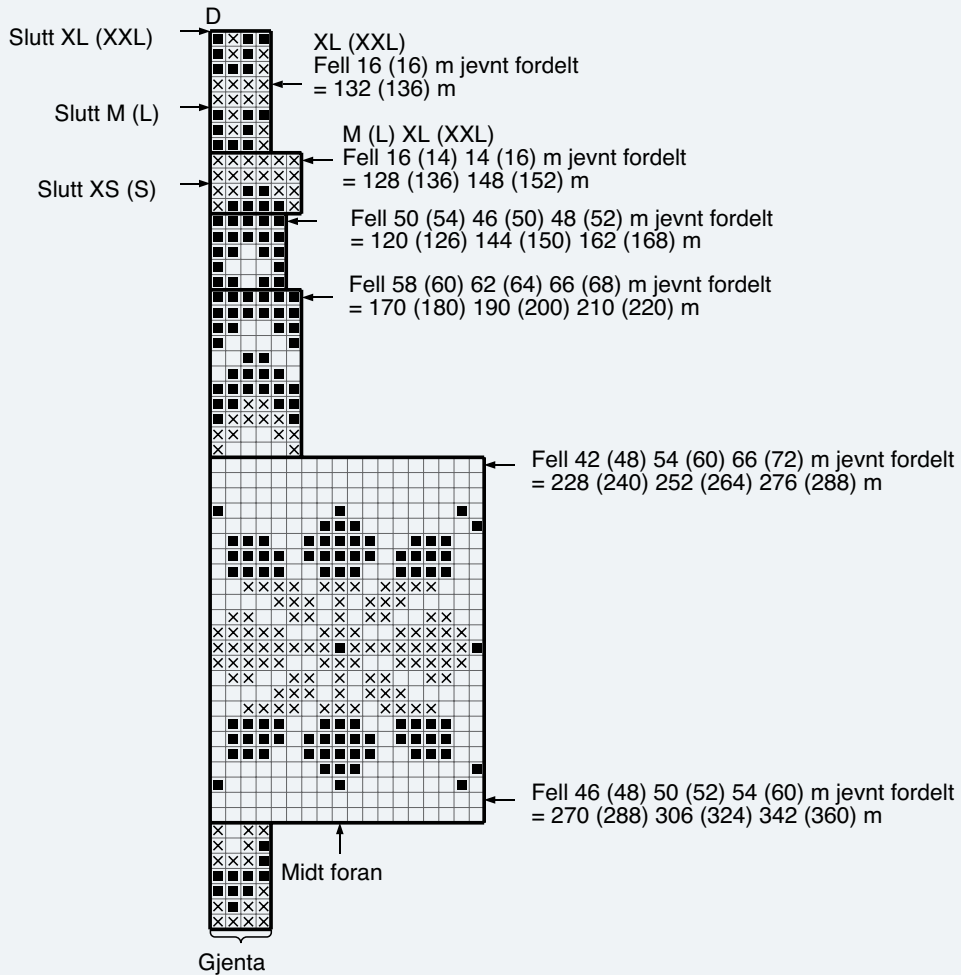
D

Slutt XL (XXL)

XL (XXL)
Fell 16 (16) m jevnt fordelt
= 132 (136) m

Slutt M (L)

M (L) XL (XXL)
Fell 16 (14) 14 (16) m jevnt fordelt
= 128 (136) 148 (152) m

Slutt XS (S)

Fell 50 (54) 46 (50) 48 (52) m jevnt fordelt
= 120 (126) 144 (150) 162 (168) m

Fell 58 (60) 62 (64) 66 (68) m jevnt fordelt
= 170 (180) 190 (200) 210 (220) m

Fell 42 (48) 54 (60) 66 (72) m jevnt fordelt
= 228 (240) 252 (264) 276 (288) m

Fell 46 (48) 50 (52) 54 (60) m jevnt fordelt
= 270 (288) 306 (324) 342 (360) m

Midt foran

Gjenta